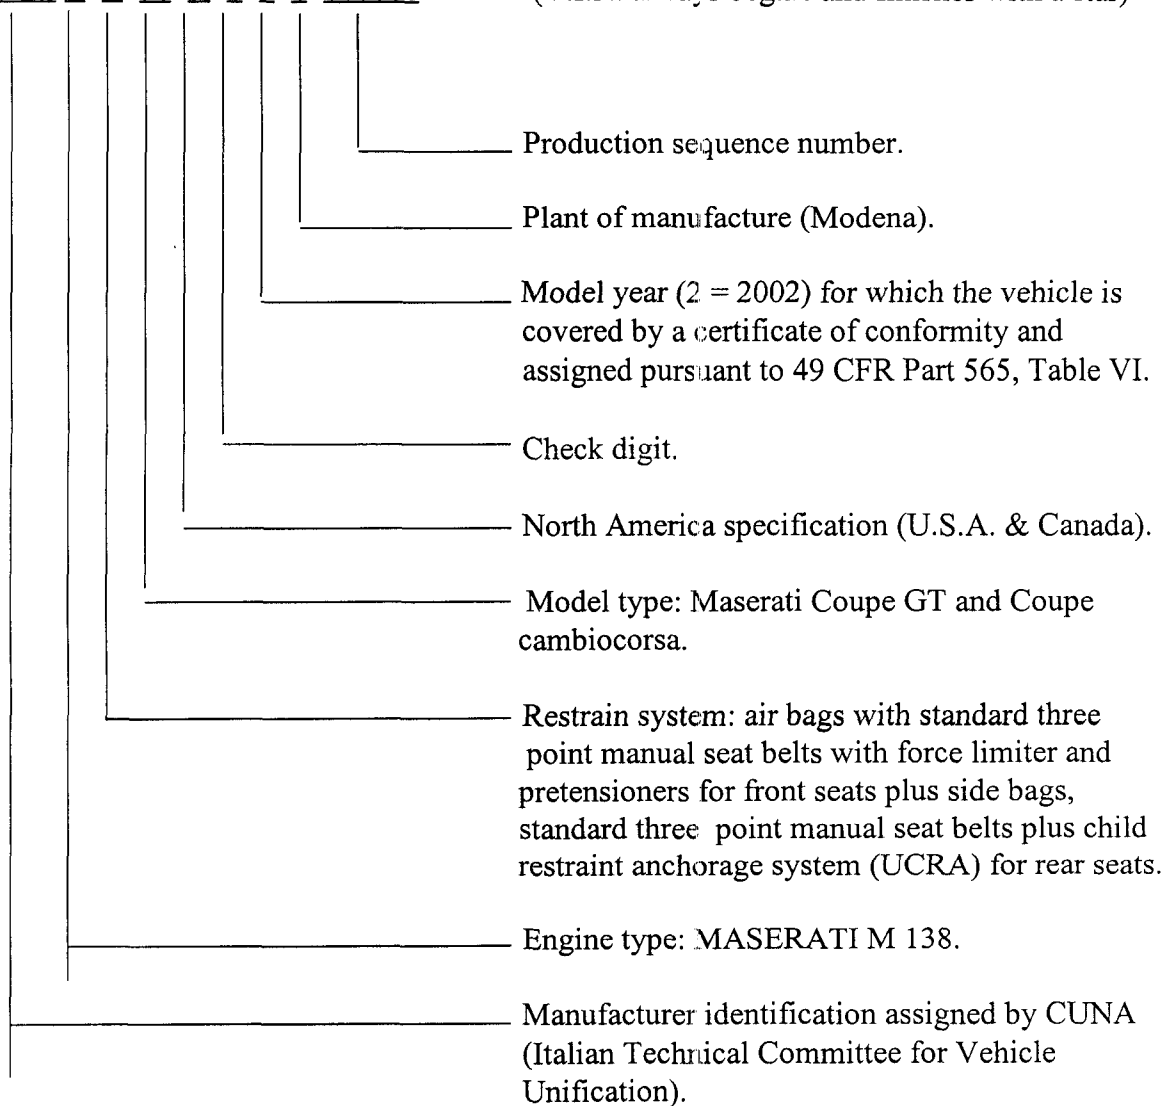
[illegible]

Production sequence number.

Plant of manufacture (Modena).

Model year (2 = 2002) for which the vehicle is covered by a certificate of conformity and assigned pursuant to 49 CFR Part 565, Table VI.

Check digit.

North America specification (U.S.A. & Canada).

Model type: Maserati Coupe GT and Coupe cambiocorsa.

Restrain system: air bags with standard three point manual seat belts with force limiter and pretensioners for front seats plus side bags, standard three point manual seat belts plus child restraint anchorage system (UCRA) for rear seats.

Engine type: MASERATI M 138.

Manufacturer identification assigned by CUNA (Italian Technical Committee for Vehicle Unification).